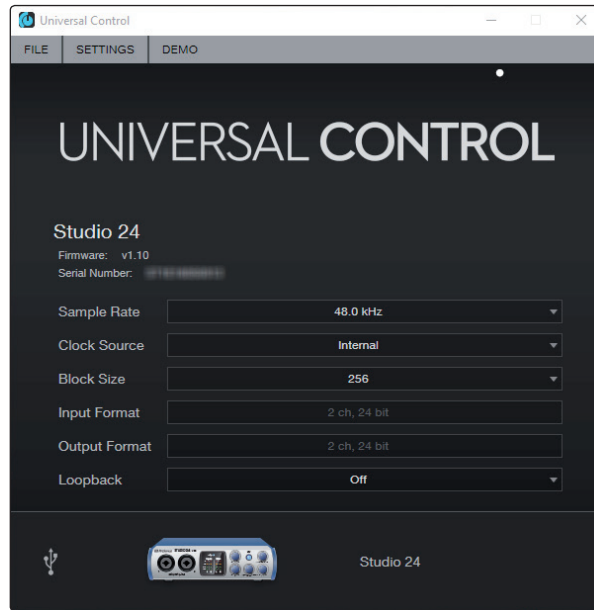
Universal Control

FILE SETTINGS DEMO

UNIVERSAL CONTROL

Studio 24
Firmware: v1.10
Serial Number: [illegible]

| Sample Rate | 48.0 kHz |
|---|---|
| Clock Source | Internal |
| Block Size | 256 |
| Input Format | 2 ch, 24 bit |
| Output Format | 2 ch, 24 bit |
| Loopback | Off |

Studio 24